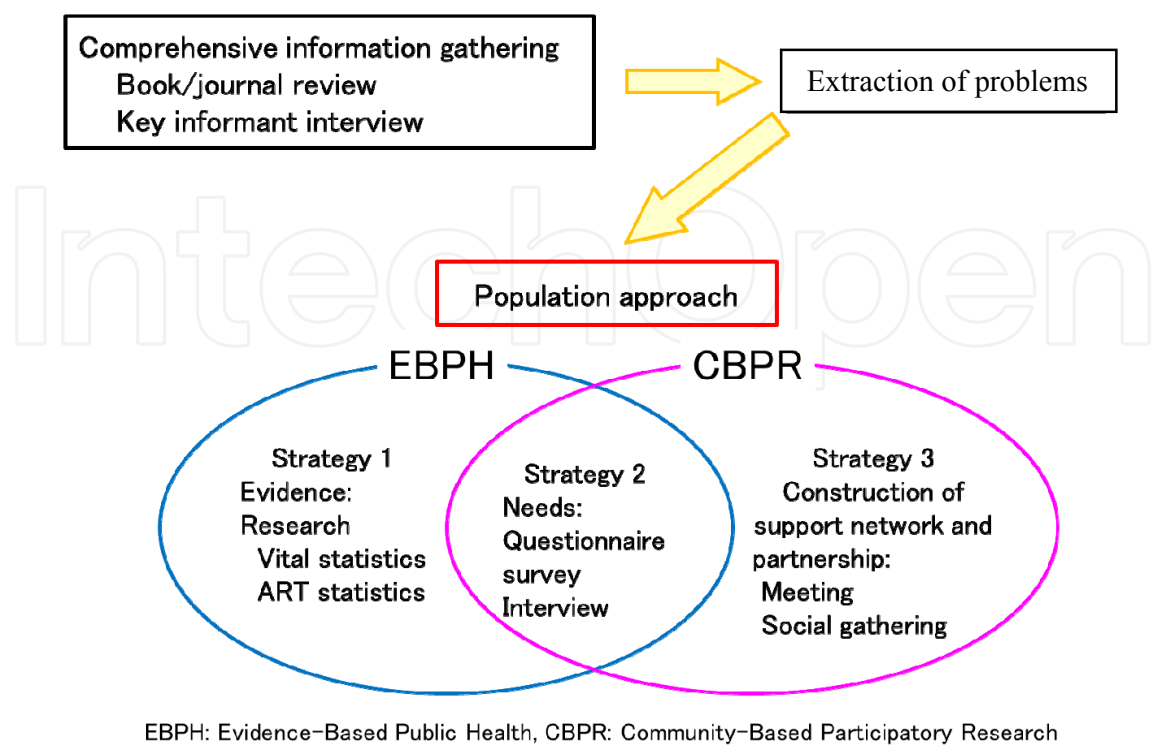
Comprehensive information gathering
Book/journal review
Key informant interview

Extraction of problems

IntechOpen

Population approach

EBPH

CBPR

Strategy 1
Evidence:
Research
Vital statistics
ART statistics

Strategy 2
Needs:
Questionnaire survey
Interview

Strategy 3
Construction of support network and partnership:
Meeting
Social gathering

EBPH: Evidence-Based Public Health, CBPR: Community-Based Participatory Research